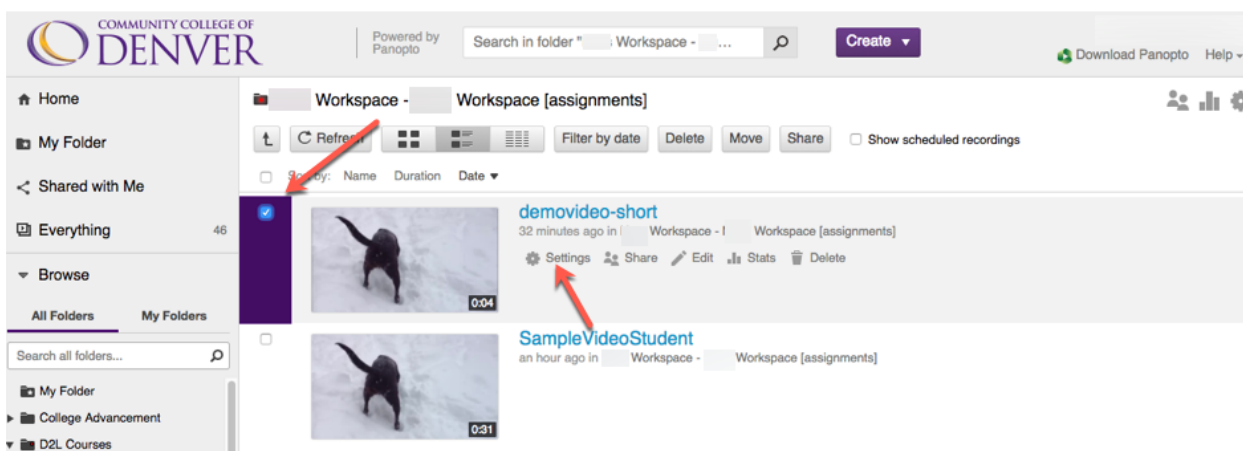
COMMUNITY COLLEGE OF DENVER

Powered by Panopto

Search in folder " Workspace - ...

Create ▾

Download Panopto Help ▾

Home

My Folder

Shared with Me

Everything 46

Browse

All Folders My Folders

Search all folders...

My Folder

College Advancement

D2L Courses

Workspace - Workspace [assignments]

Refresh

Filter by date Delete Move Share

Show scheduled recordings

Sort by: Name Duration Date ▾

demovideo-short

32 minutes ago in Workspace - Workspace [assignments]

Settings Share Edit Stats Delete

0:04

SampleVideoStudent

an hour ago in Workspace - Workspace [assignments]

0:31